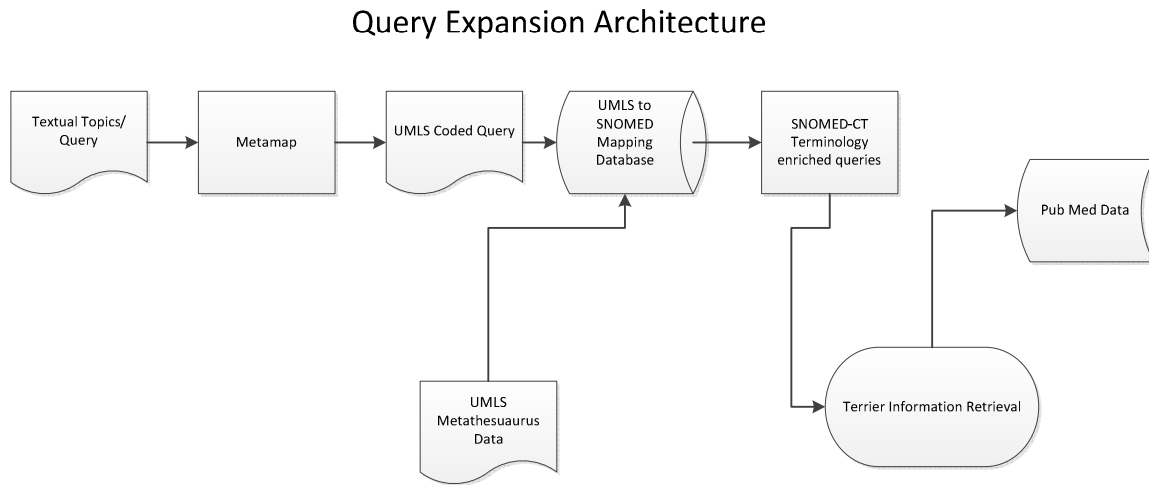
Query Expansion Architecture

Textual Topics/ Query

Metamap

UMLS Coded Query

UMLS to SNOMED Mapping Database

SNOMED-CT Terminology enriched queries

Pub Med Data

UMLS Metathesuaurus Data

Terrier Information Retrieval